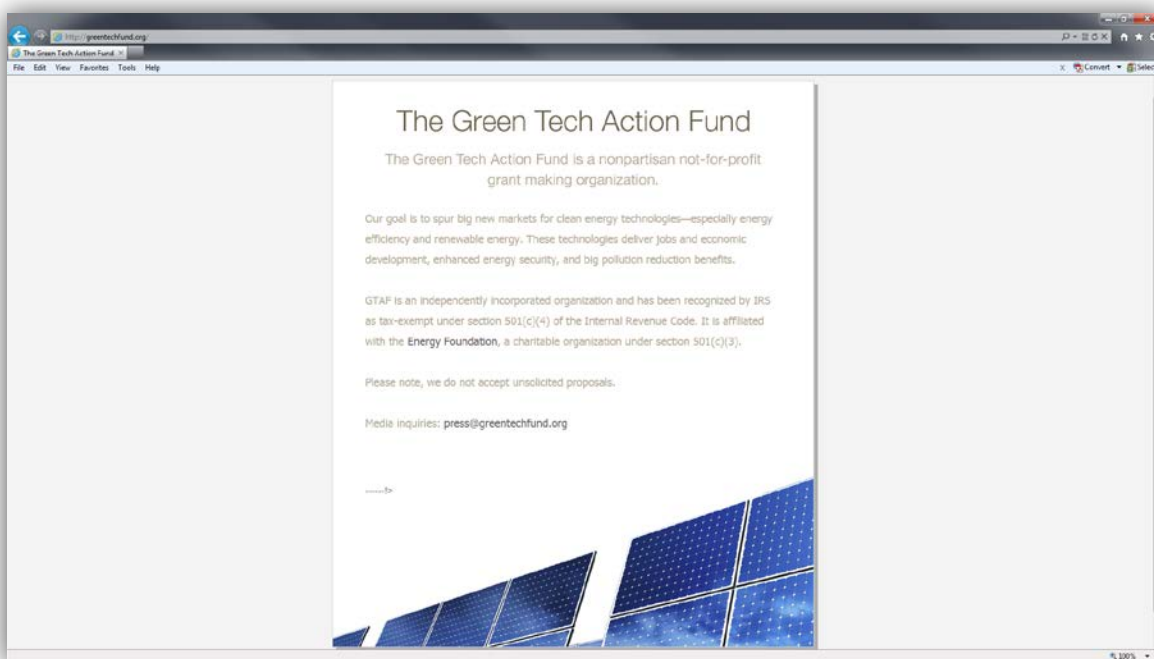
http://greentechfund.org/

The Green Tech Action Fund ×

File Edit View Favorites Tools Help

Convert Select

The Green Tech Action Fund

The Green Tech Action Fund is a nonpartisan not-for-profit grant making organization.

Our goal is to spur big new markets for clean energy technologies—especially energy efficiency and renewable energy. These technologies deliver jobs and economic development, enhanced energy security, and big pollution reduction benefits.

GTAF is an independently incorporated organization and has been recognized by IRS as tax-exempt under section 501(c)(4) of the Internal Revenue Code. It is affiliated with the Energy Foundation, a charitable organization under section 501(c)(3).

Please note, we do not accept unsolicited proposals.

Media inquiries: press@greentechfund.org

-->

100%